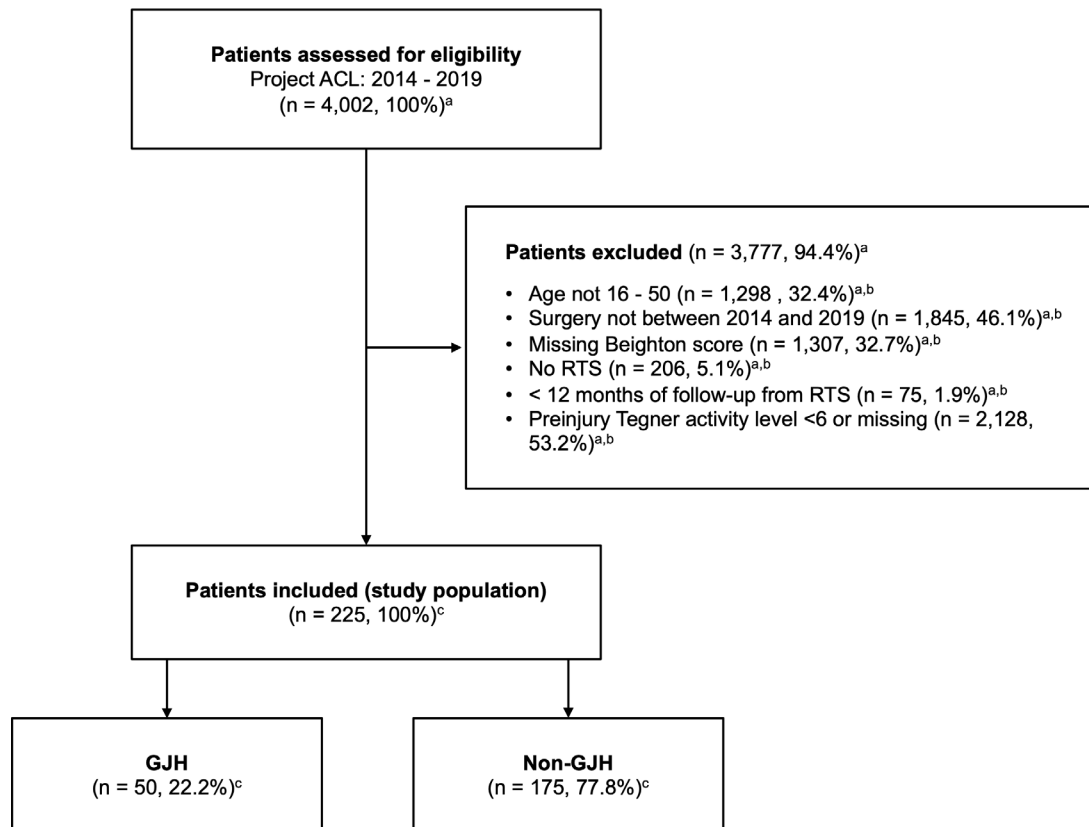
**Patients assessed for eligibility**
Project ACL: 2014 - 2019
(n = 4,002, 100%)$^{a}$

**Patients excluded** (n = 3,777, 94.4%)$^{a}$

- Age not 16 - 50 (n = 1,298 , 32.4%)$^{a,b}$
- Surgery not between 2014 and 2019 (n = 1,845, 46.1%)$^{a,b}$
- Missing Beighton score (n = 1,307, 32.7%)$^{a,b}$
- No RTS (n = 206, 5.1%)$^{a,b}$
- < 12 months of follow-up from RTS (n = 75, 1.9%)$^{a,b}$
- Preinjury Tegner activity level <6 or missing (n = 2,128, 53.2%)$^{a,b}$

**Patients included (study population)**
(n = 225, 100%)$^{c}$

**GJH**
(n = 50, 22.2%)$^{c}$

**Non-GJH**
(n = 175, 77.8%)$^{c}$